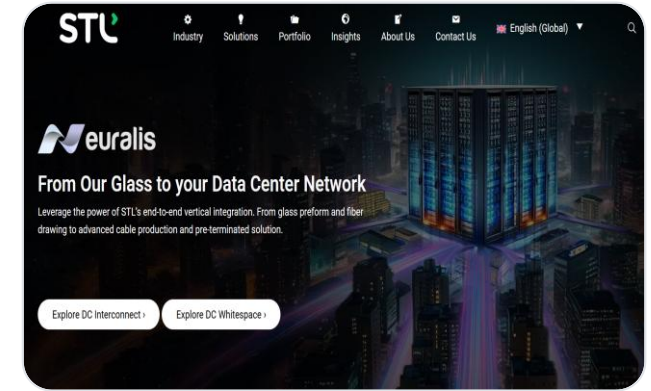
STL

Industry Solutions Portfolio Insights About Us Contact Us English (Global)

Neuralis

From Our Glass to your Data Center Network

Leverage the power of STL's end-to-end vertical integration. From glass preform and fiber drawing to advanced cable production and pre-terminated solution.

Explore DC Interconnect ›

Explore DC Whitespace ›